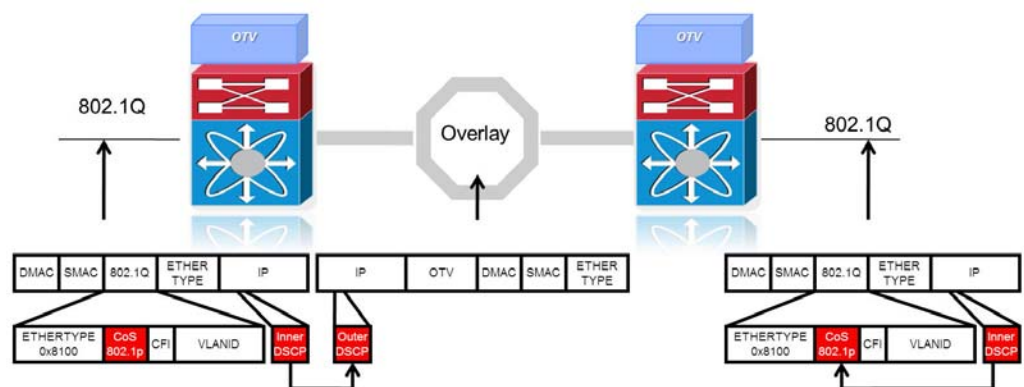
OTV

OTV

802.1Q

Overlay

802.1Q

| DMAC | SMAC | 802.1Q | ETHER TYPE | IP |
|---|---|---|---|---|

| ETHERTYPE 0x8100 | CoS 802.1p | CFI | VLANID |
|---|---|---|---|

Inner DSCP

| IP | OTV | DMAC | SMAC | ETHER TYPE |
|---|---|---|---|---|

Outer DSCP

| DMAC | SMAC | 802.1Q | ETHER TYPE | IP |
|---|---|---|---|---|

| ETHERTYPE 0x8100 | CoS 802.1p | CFI | VLANID |
|---|---|---|---|

Inner DSCP